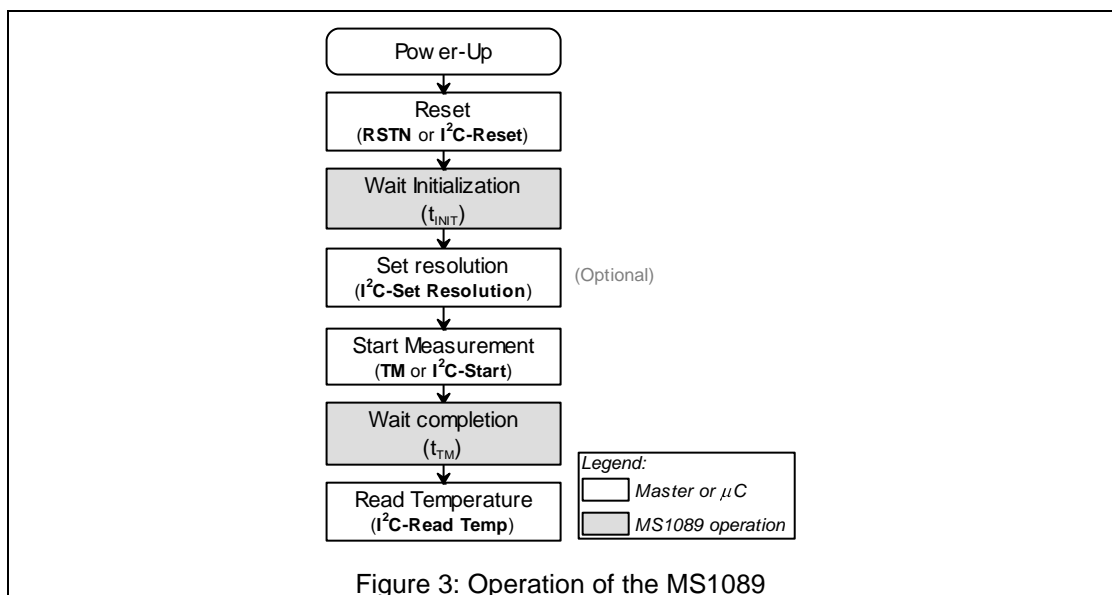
Pow er-Up

Reset
(**RSTN** or **I$^2$C-Reset**)

Wait Initialization
($t_{INIT}$)

Set resolution
(**I$^2$C-Set Resolution**)

(Optional)

Start Measurement
(**TM** or **I$^2$C-Start**)

Wait completion
($t_{TM}$)

Read Temperature
(**I$^2$C-Read Temp**)

Legend:
Master or $\mu$C
MS1089 operation

Figure 3: Operation of the MS1089